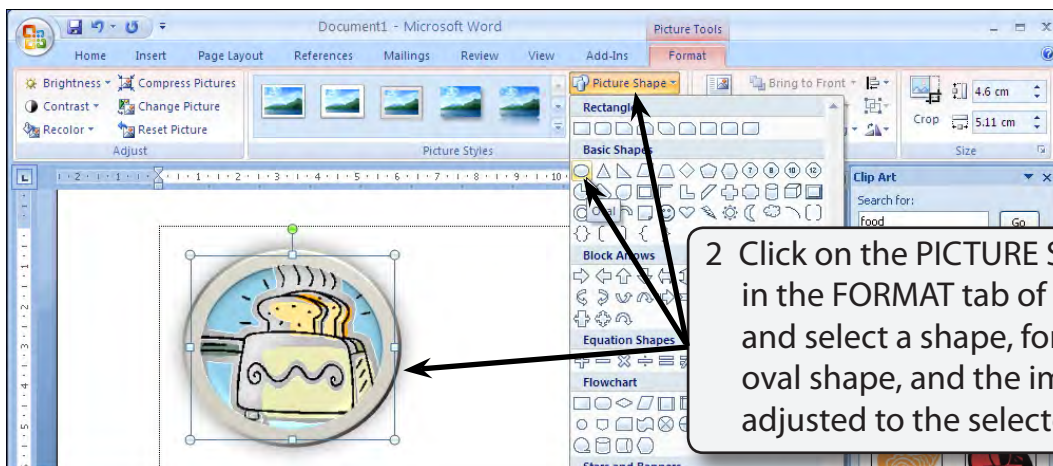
Document1 - Microsoft Word

Picture Tools

Home Insert Page Layout References Mailings Review View Add-Ins Format

Brightness Compress Pictures
Contrast Change Picture
Recolor Reset Picture
Adjust

Picture Styles

Picture Shape

Bring to Front

Crop 4.6 cm 5.11 cm

Size

Rectangles

Basic Shapes

Oval

Block Arrows

Equation Shapes

Flowchart

Clip Art

Search for:

food

Go

2 Click on the PICTURE S in the FORMAT tab of and select a shape, for oval shape, and the im adjusted to the select